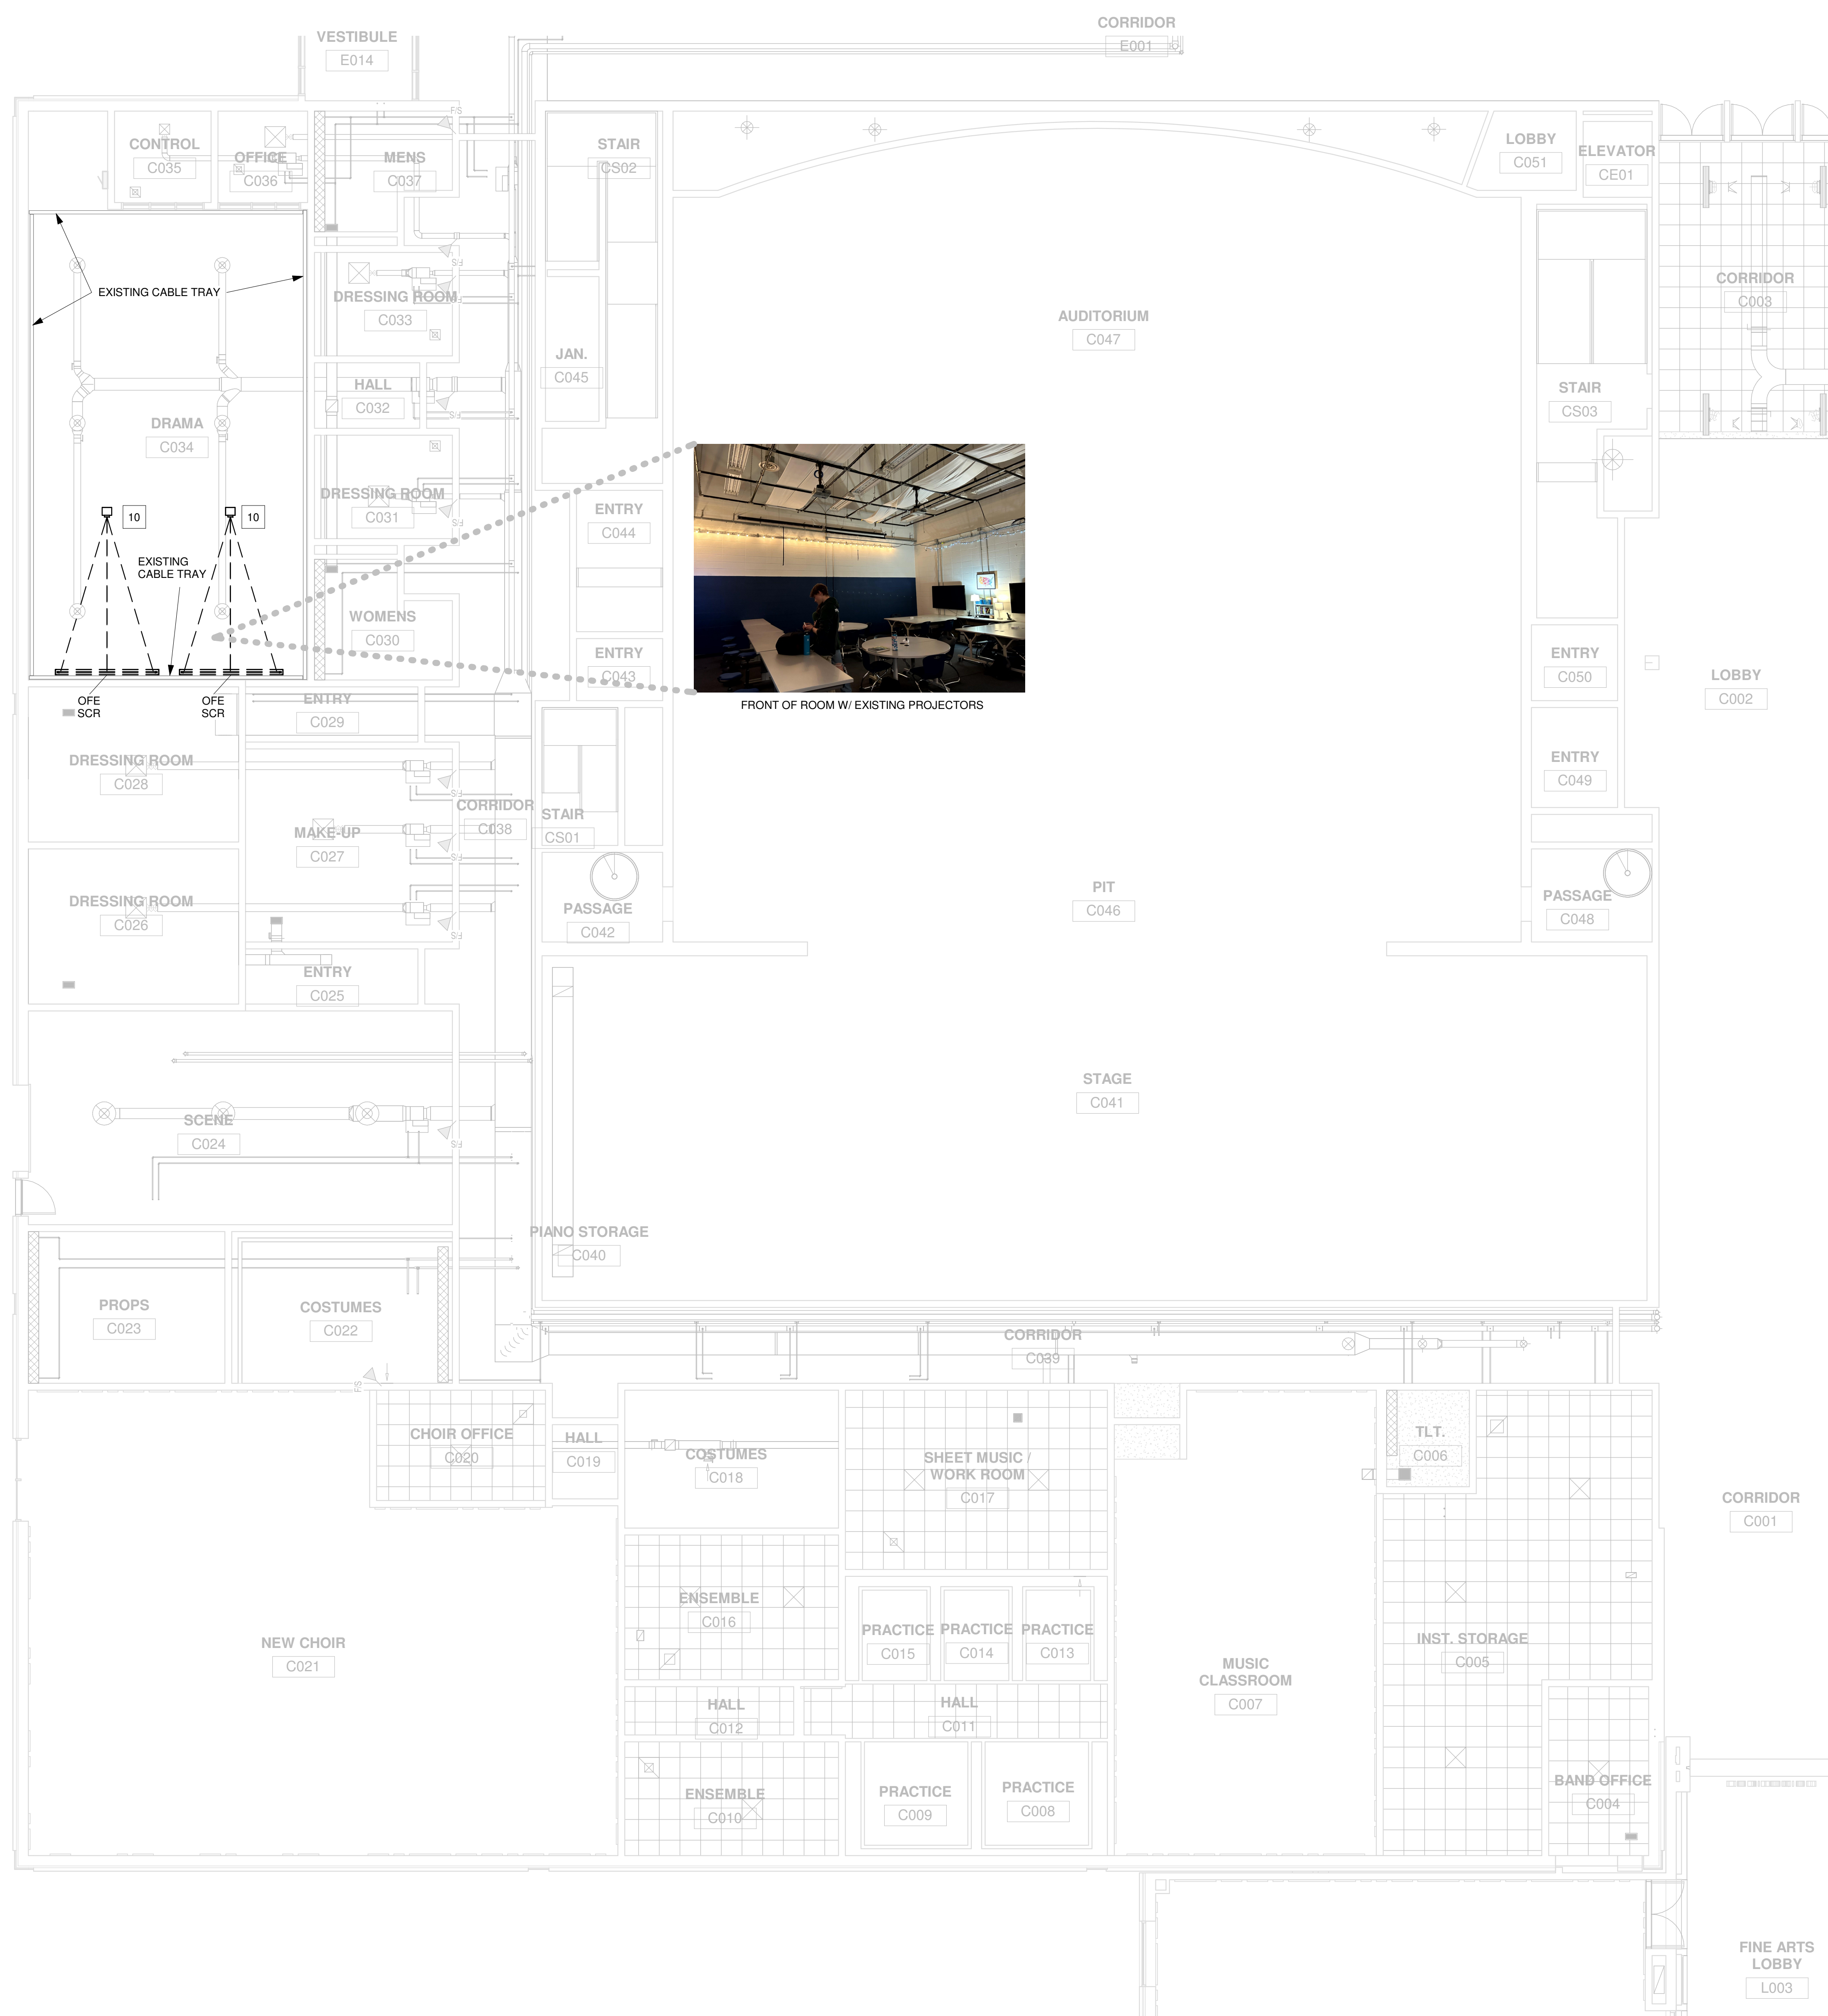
CORRIDOR
E001

VESTIBULE
E014

CONTROL
C035

OFFICE
C036

MENS
C037

STAIR
CS02

LOBBY
C051

ELEVATOR
CE01

EXISTING CABLE TRAY

DRESSING ROOM
C033

CORRIDOR
C003

AUDITORIUM
C047

JAN.
C045

HALL
C032

DRAMA
C034

STAIR
CS03

DRESSING ROOM
C031

10

10

ENTRY
C044

EXISTING CABLE TRAY

WOMENS
C030

ENTRY
C043

ENTRY
C050

LOBBY
C002

OFE SCR

OFE SCR

ENTRY
C029

FRONT OF ROOM W/ EXISTING PROJECTORS

DRESSING ROOM
C028

ENTRY
C049

CORRIDOR
C038

MAKE-UP
C027

STAIR
CS01

PIT
C046

DRESSING ROOM
C026

PASSAGE
C042

PASSAGE
C048

ENTRY
C025

STAGE
C041

SCENE
C024

PIANO STORAGE
C040

PROPS
C023

COSTUMES
C022

CORRIDOR
C039

CHOIR OFFICE
C020

HALL
C019

COSTUMES
C018

SHEET MUSIC / WORK ROOM
C017

TLT.
C006

CORRIDOR
C001

ENSEMBLE
C016

PRACTICE
C015

PRACTICE
C014

PRACTICE
C013

INST. STORAGE
C005

NEW CHOIR
C021

MUSIC CLASSROOM
C007

HALL
C012

HALL
C011

BAND OFFICE
C004

ENSEMBLE
C010

PRACTICE
C009

PRACTICE
C008

FINE ARTS LOBBY
L003